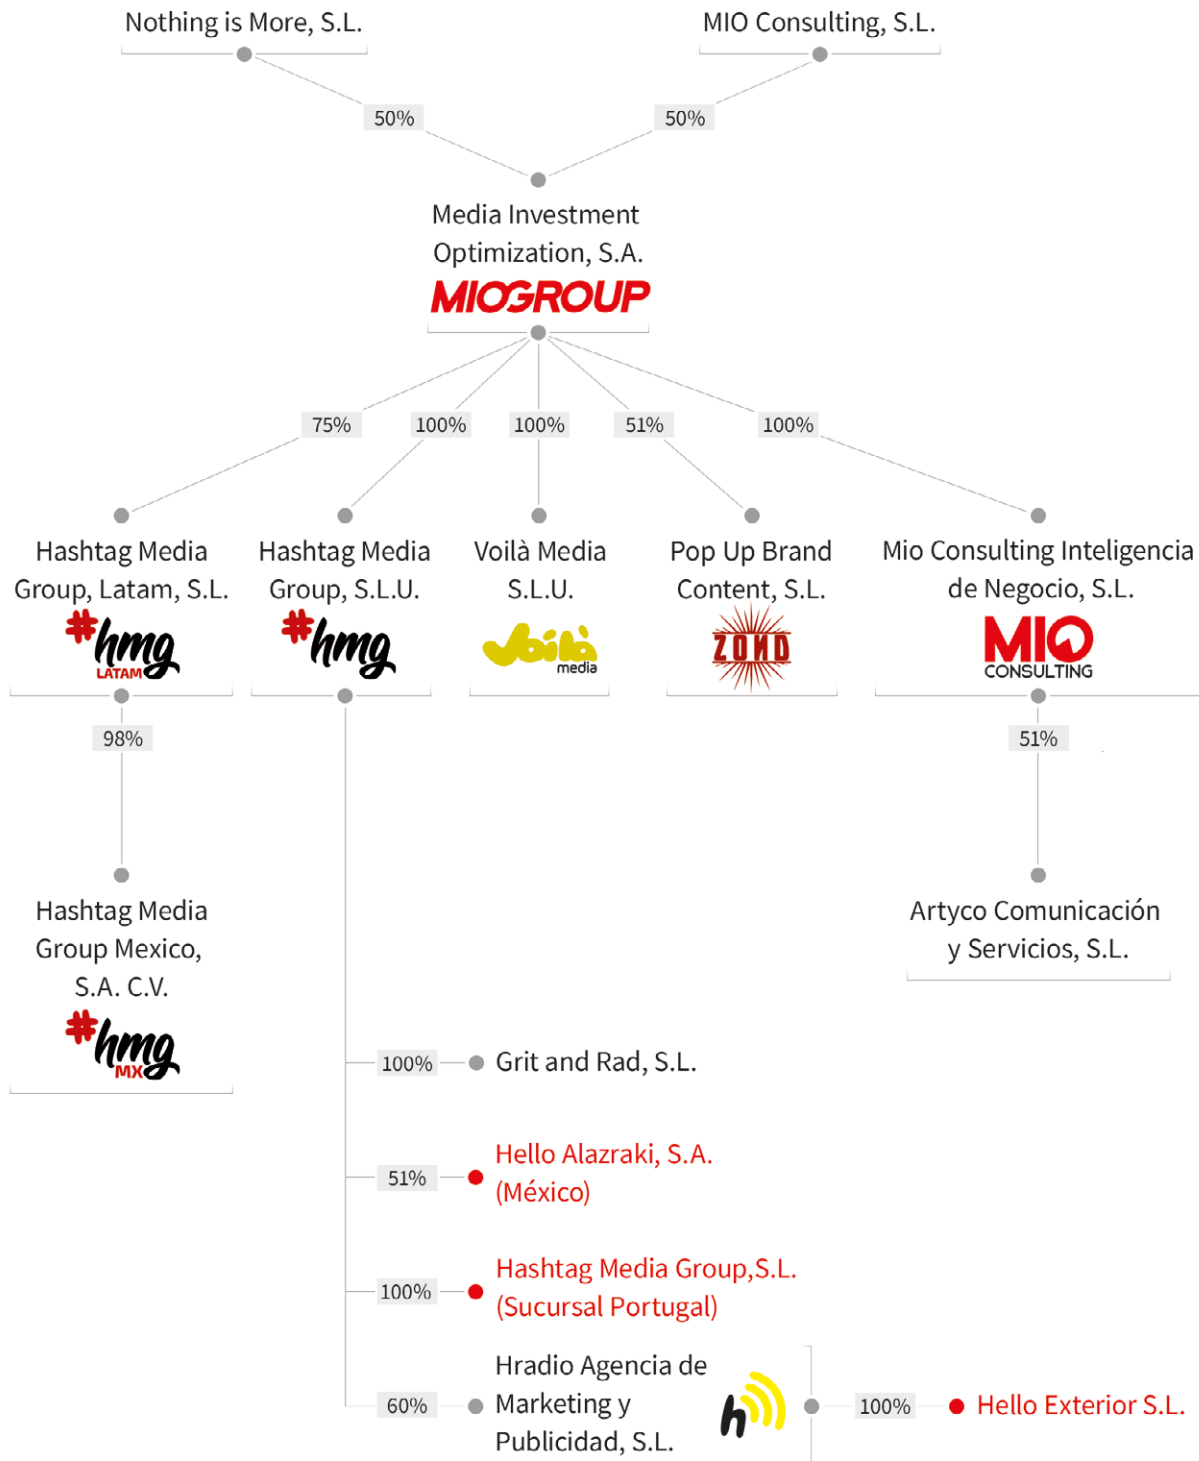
Nothing is More, S.L.

MIO Consulting, S.L.

50%

50%

Media Investment Optimization, S.A.

MIOGROUP

75%

100%

100%

51%

100%

Hashtag Media Group, Latam, S.L.

#hmg LATAM

Hashtag Media Group, S.L.U.

#hmg

Voilà Media S.L.U.

Voilà media

Pop Up Brand Content, S.L.

ZOND

Mio Consulting Inteligencia de Negocio, S.L.

MIO CONSULTING

98%

51%

Hashtag Media Group Mexico, S.A. C.V.

#hmg MX

Artyco Comunicación y Servicios, S.L.

100%

Grit and Rad, S.L.

51%

Hello Alazraki, S.A. (México)

100%

Hashtag Media Group,S.L. (Sucursal Portugal)

60%

Hradio Agencia de Marketing y Publicidad, S.L.

h

100%

Hello Exterior S.L.